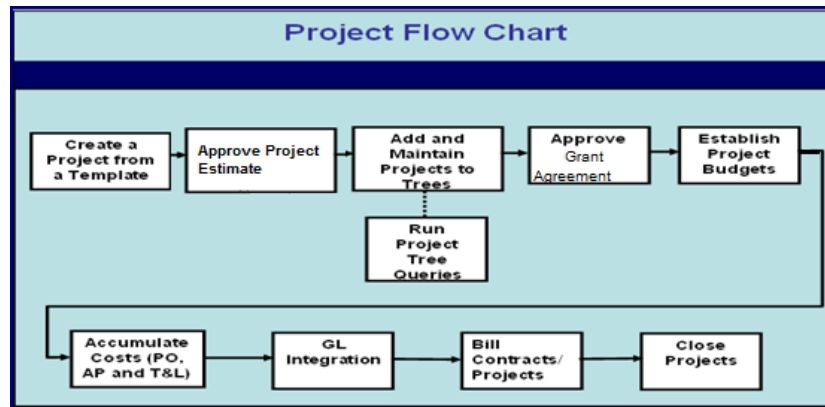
Project Flow Chart

Create a Project from a Template

Approve Project Estimate

Add and Maintain Projects to Trees

Approve Grant Agreement

Establish Project Budgets

Run Project Tree Queries

Accumulate Costs (PO, AP and T&L)

GL Integration

Bill Contracts/ Projects

Close Projects